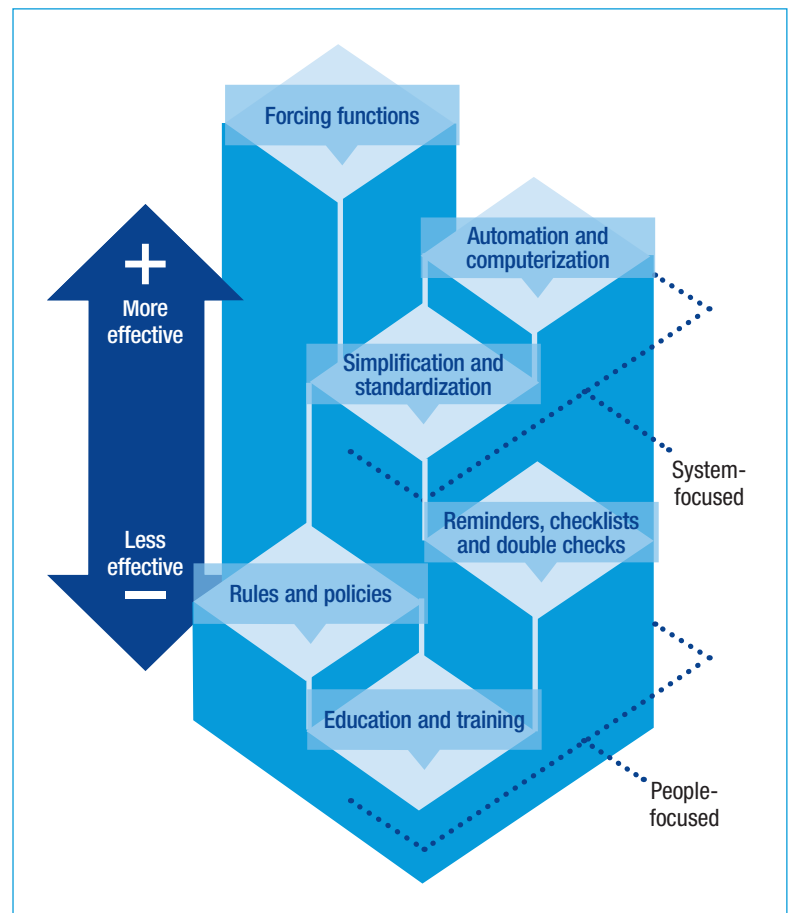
+
More effective

Less effective
–

Forcing functions

Automation and computerization

Simplification and standardization

Reminders, checklists and double checks

Rules and policies

Education and training

System-focused

People-focused